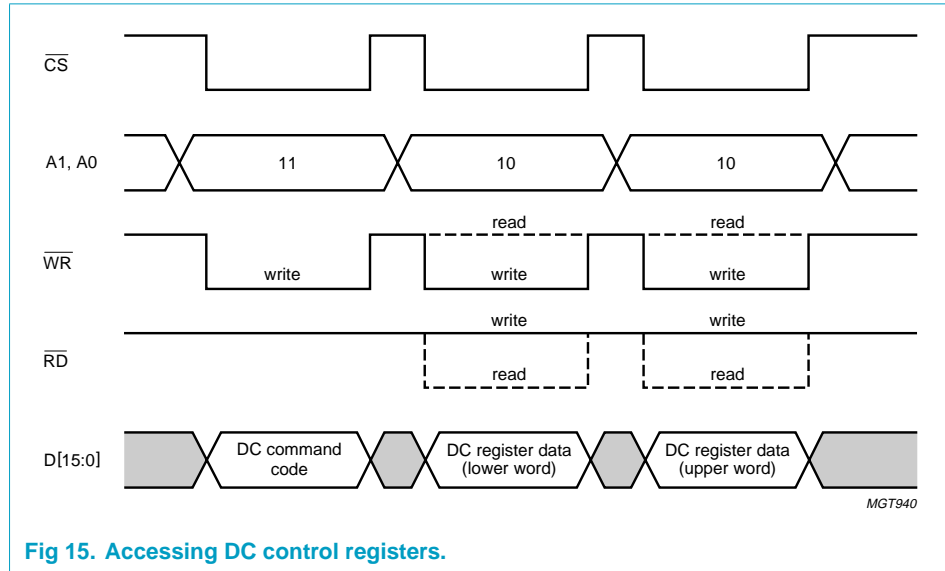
$\overline{CS}$

A1, A0

11

10

10

read

read

$\overline{WR}$

write

write

write

write

write

$\overline{RD}$

read

read

D[15:0]

DC command code

DC register data (lower word)

DC register data (upper word)

MGT940

Fig 15. Accessing DC control registers.